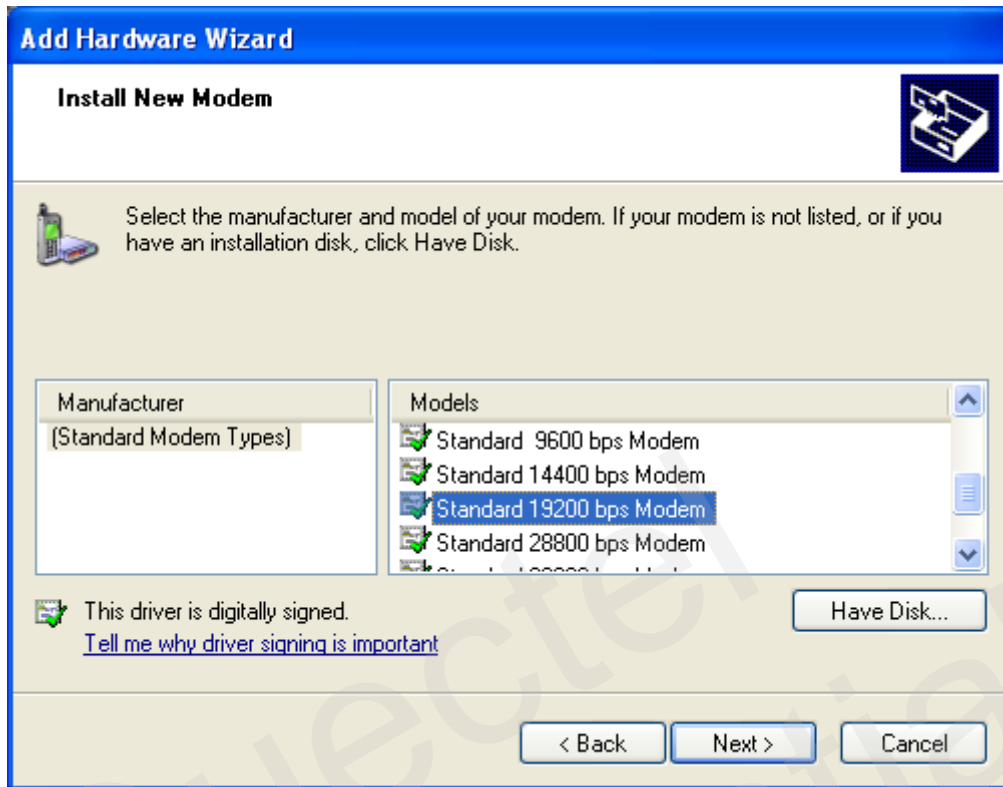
Add Hardware Wizard

Install New Modem

Select the manufacturer and model of your modem. If your modem is not listed, or if you have an installation disk, click Have Disk.

| Manufacturer |
|---|
| (Standard Modem Types) |

| Models |
|---|
| Standard 9600 bps Modem |
| Standard 14400 bps Modem |
| Standard 19200 bps Modem |
| Standard 28800 bps Modem |
| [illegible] |

This driver is digitally signed.
Tell me why driver signing is important

Have Disk...

< Back
Next >
Cancel